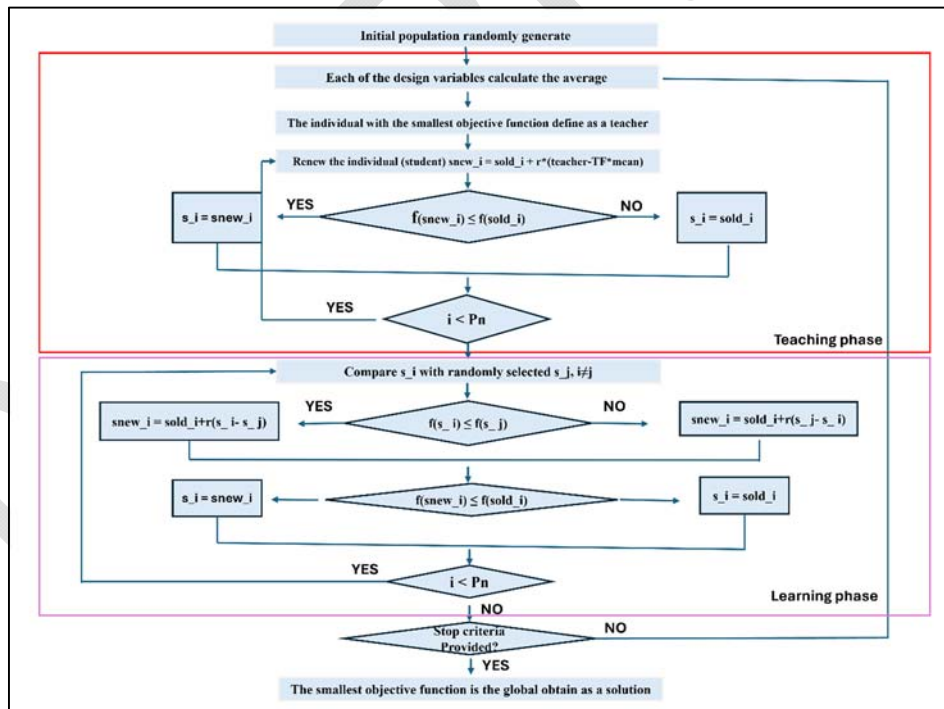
Initial population randomly generate

Each of the design variables calculate the average

The individual with the smallest objective function define as a teacher

Renew the individual (student) snew_i = sold_i + r*(teacher-TF*mean)

YES

f(snew_i) ≤ f(sold_i)

NO

s_i = snew_i

s_i = sold_i

YES

i < Pn

Teaching phase

Compare s_i with randomly selected s_j, i≠j

YES

f(s_i) ≤ f(s_j)

NO

snew_i = sold_i+r(s_i- s_j)

snew_i = sold_i+r(s_j- s_i)

f(snew_i) ≤ f(sold_i)

s_i = snew_i

s_i = sold_i

YES

i < Pn

Learning phase

NO

Stop criteria Provided?

NO

YES

The smallest objective function is the global obtain as a solution